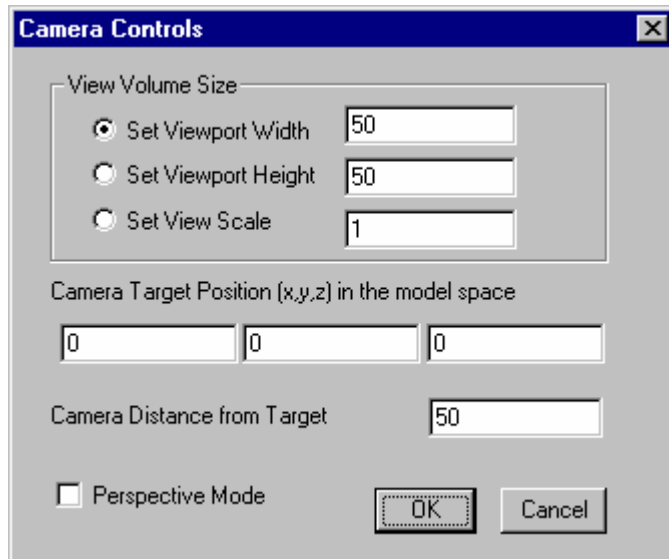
Camera Controls

View Volume Size
Set Viewport Width 50
Set Viewport Height 50
Set View Scale 1

Camera Target Position (x,y,z) in the model space
0 0 0

Camera Distance from Target 50

Perspective Mode
OK
Cancel